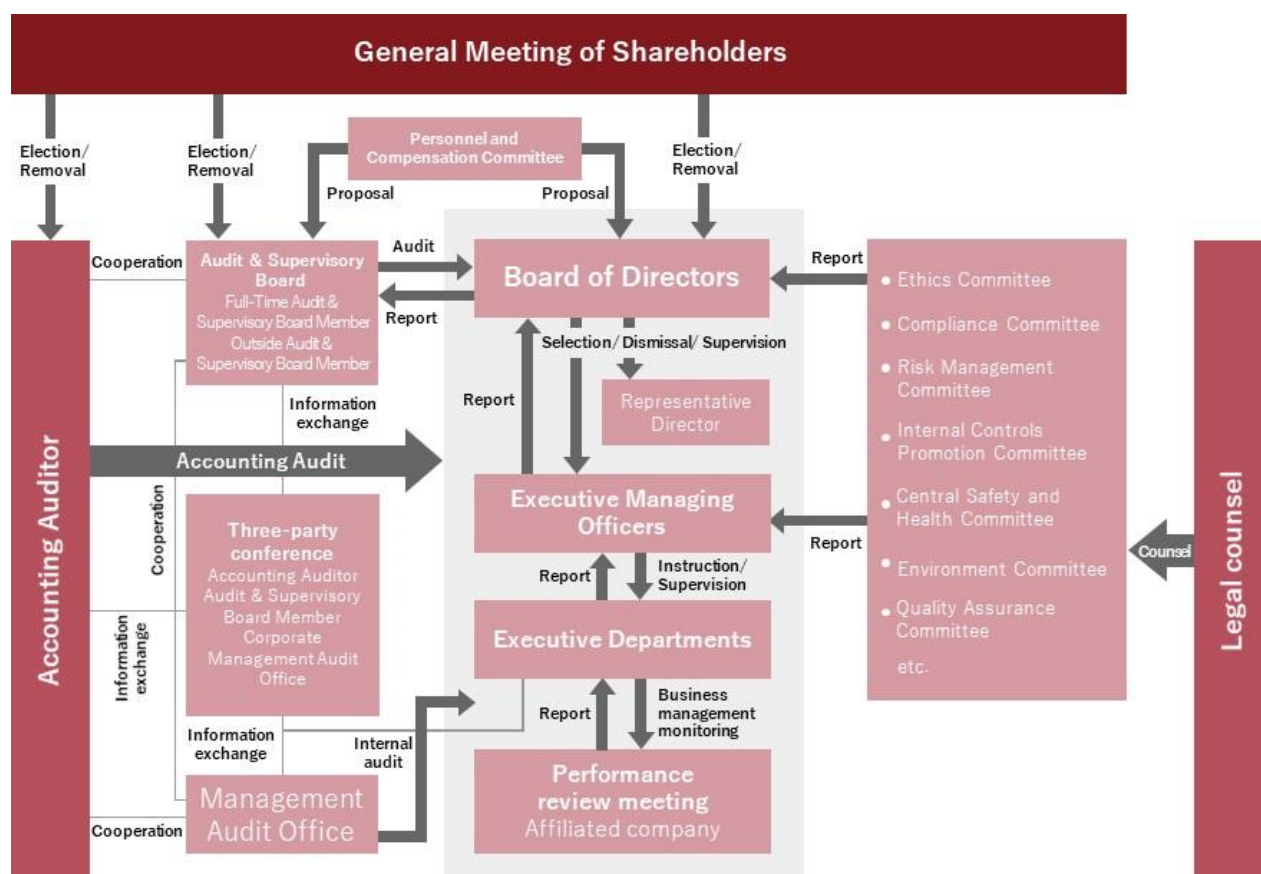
General Meeting of Shareholders

Election/ Removal

Election/ Removal

Personnel and Compensation Committee

Proposal

Proposal

Election/ Removal

Accounting Auditor

Cooperation

Audit & Supervisory Board
Full-Time Audit & Supervisory Board Member
Outside Audit & Supervisory Board Member

Audit

Report

Board of Directors

Report

Selection/ Dismissal/ Supervision

Representative Director

Report

Information exchange

Accounting Audit

Cooperation

Three-party conference
Accounting Auditor
Audit & Supervisory Board Member
Corporate Management Audit Office

Information exchange

Executive Managing Officers

Report

Instruction/ Supervision

Executive Departments

Report

Business management monitoring

Information exchange

Internal audit

Performance review meeting
Affiliated company

Cooperation

Management Audit Office

Report

• Ethics Committee
• Compliance Committee
• Risk Management Committee
• Internal Controls Promotion Committee
• Central Safety and Health Committee
• Environment Committee
• Quality Assurance Committee
etc.

Report

Counsel

Legal counsel